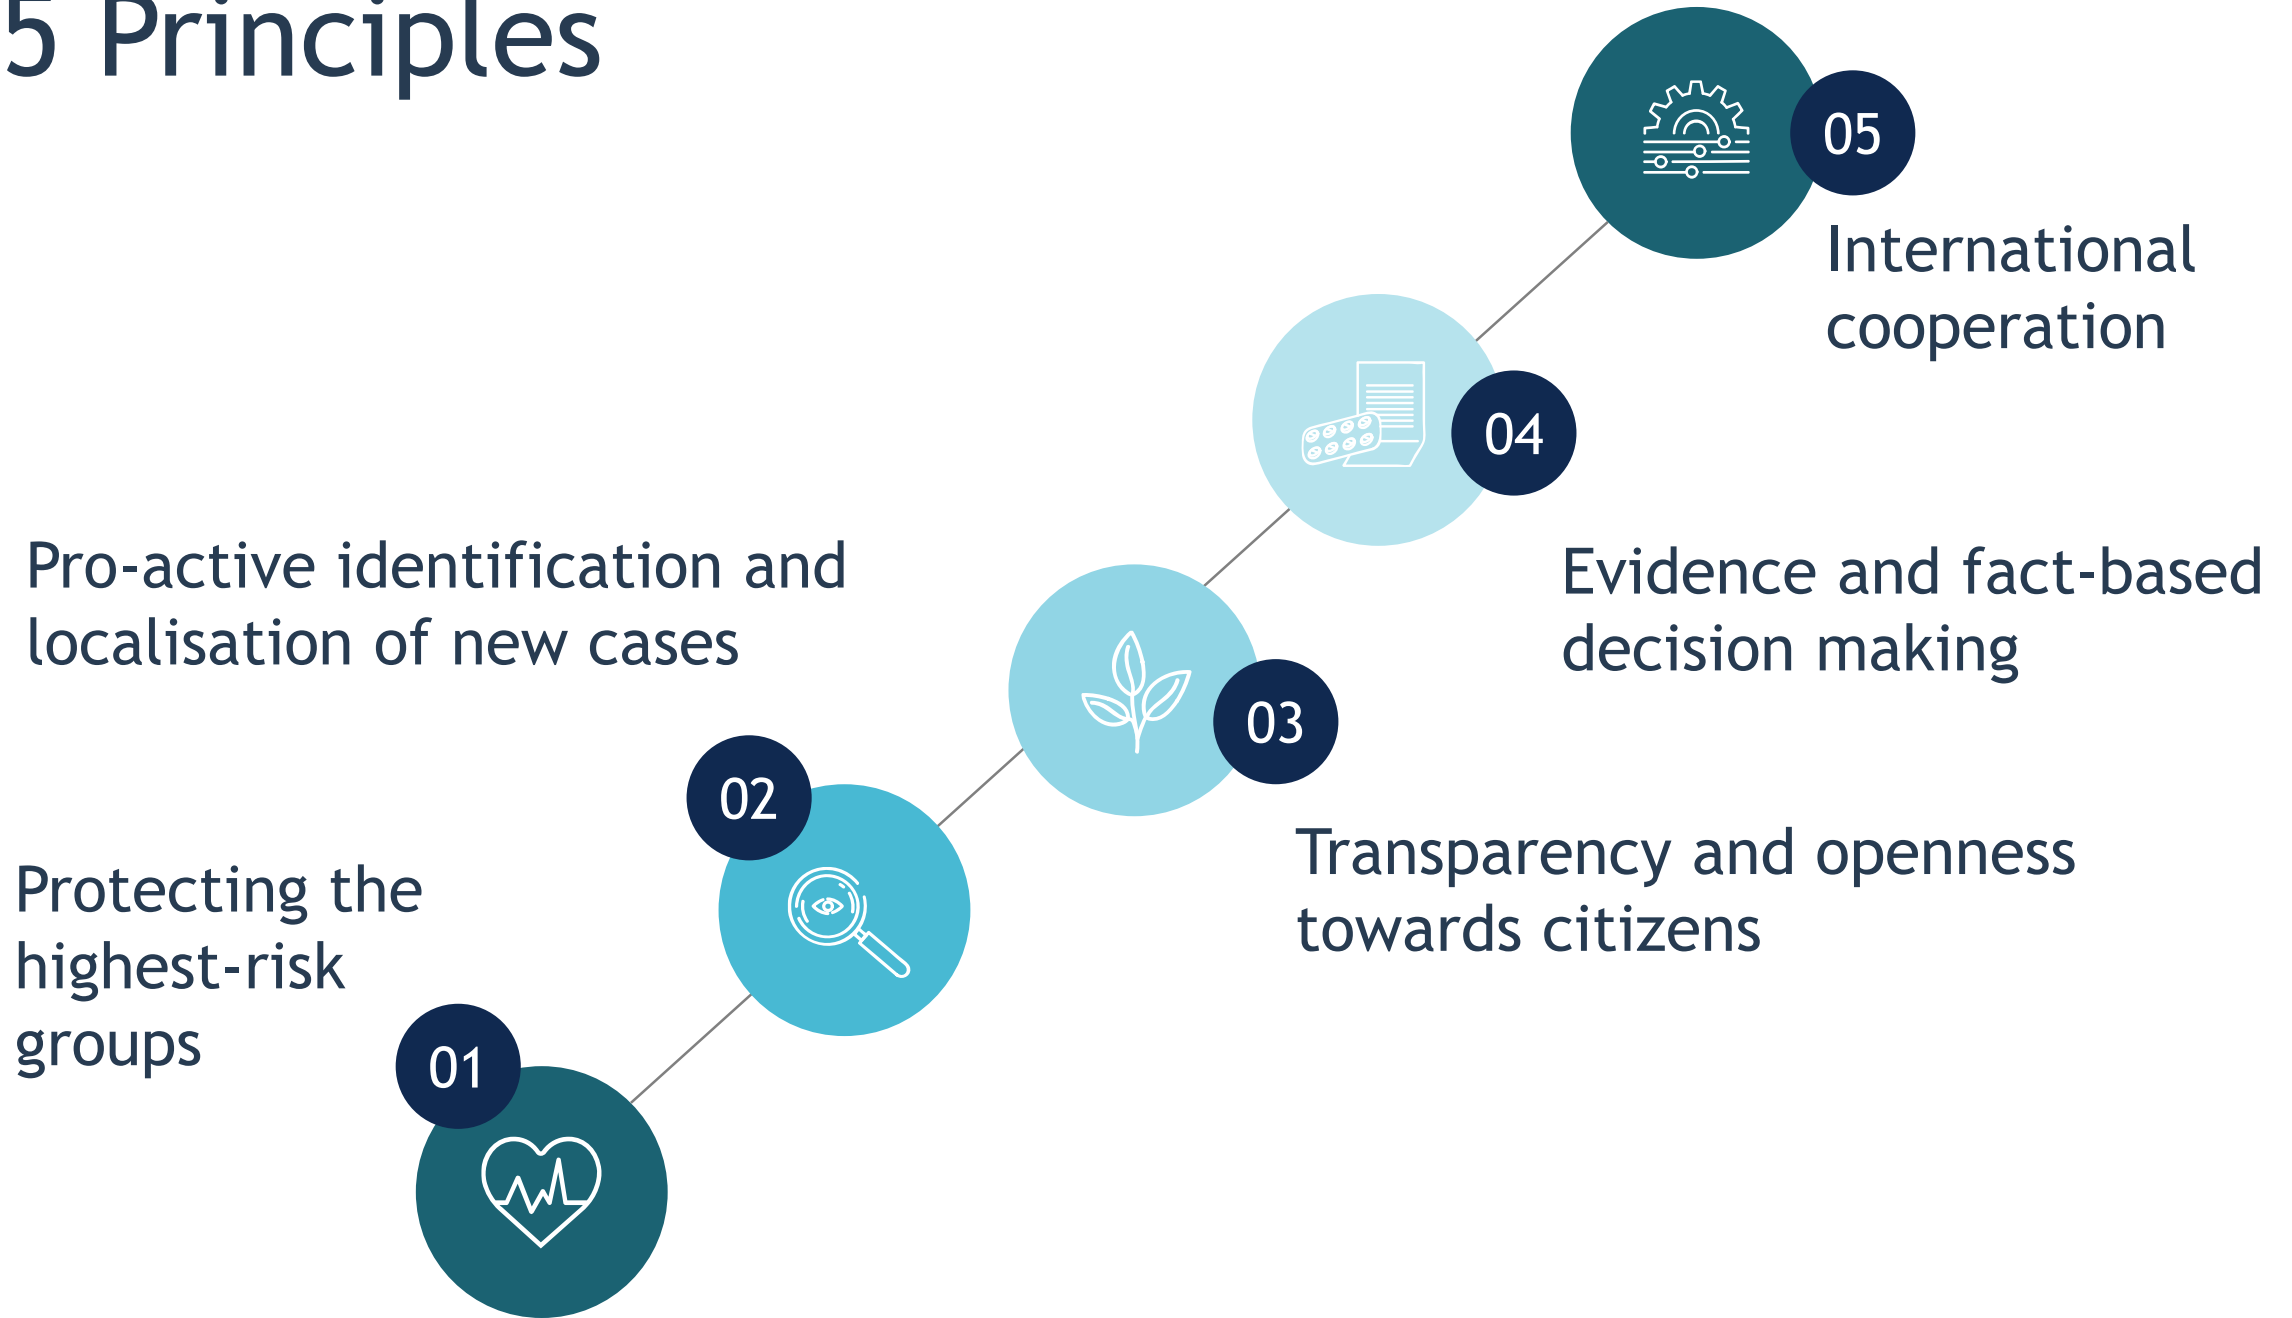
5 Principles

05
International cooperation

04
Evidence and fact-based decision making

Pro-active identification and localisation of new cases

03
Transparency and openness towards citizens

02

Protecting the highest-risk groups

01